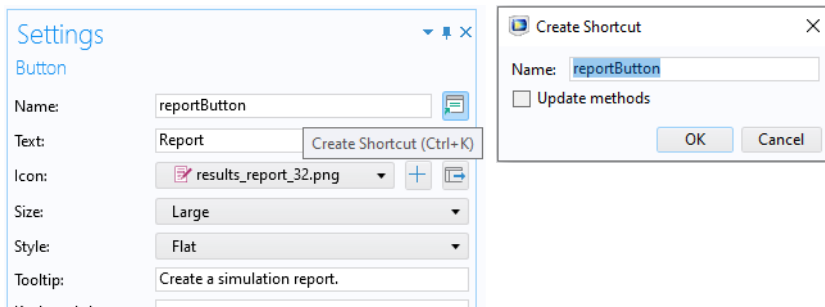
Settings
Button

Name: reportButton
Text: Report
Create Shortcut (Ctrl+K)
Icon: results_report_32.png
Size: Large
Style: Flat
Tooltip: Create a simulation report.

Create Shortcut
Name: reportButton
Update methods
OK
Cancel